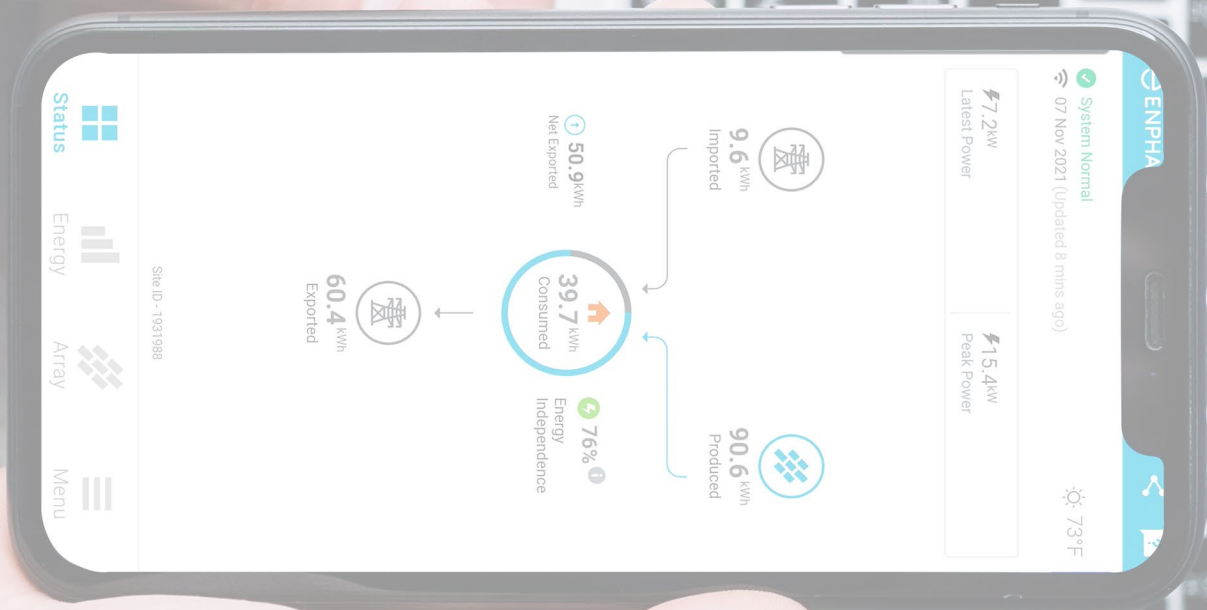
ENPHA

System Normal
07 Nov 2021 (Updated 8 mins ago)

73°F

7.2kW
Latest Power

15.4kW
Peak Power

9.6 kWh
Imported

90.6 kWh
Produced

50.9kWh
Net Exported

39.7 kWh
Consumed

76%
Energy Independence

60.4 kWh
Exported

Site ID - 193988

Status
Energy
Array
Menu